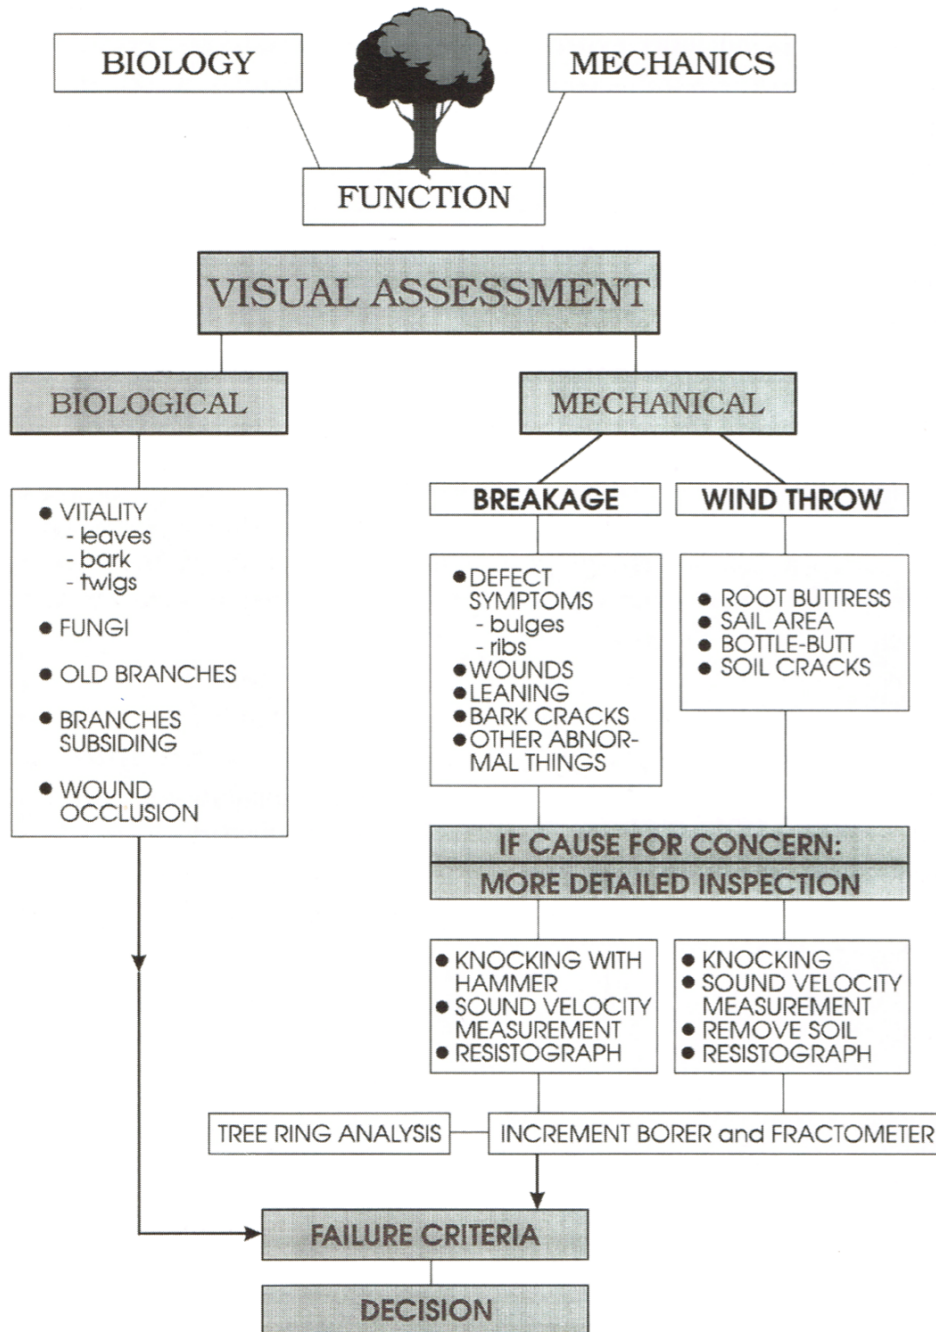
BIOLOGY

MECHANICS

FUNCTION

VISUAL ASSESSMENT

BIOLOGICAL

MECHANICAL

- VITALITY
  - leaves
  - bark
  - twigs
- FUNGI
- OLD BRANCHES
- BRANCHES SUBSIDING
- WOUND OCCLUSION

BREAKAGE

WIND THROW

- DEFECT SYMPTOMS
  - bulges
  - ribs
- WOUNDS
- LEANING
- BARK CRACKS
- OTHER ABNORMAL THINGS

- ROOT BUTTRESS
- SAIL AREA
- BOTTLE-BUTT
- SOIL CRACKS

IF CAUSE FOR CONCERN:
MORE DETAILED INSPECTION

- KNOCKING WITH HAMMER
- SOUND VELOCITY MEASUREMENT
- RESISTOGRAPH

- KNOCKING
- SOUND VELOCITY MEASUREMENT
- REMOVE SOIL
- RESISTOGRAPH

TREE RING ANALYSIS

INCREMENT BORER and FRACTOMETER

FAILURE CRITERIA

DECISION